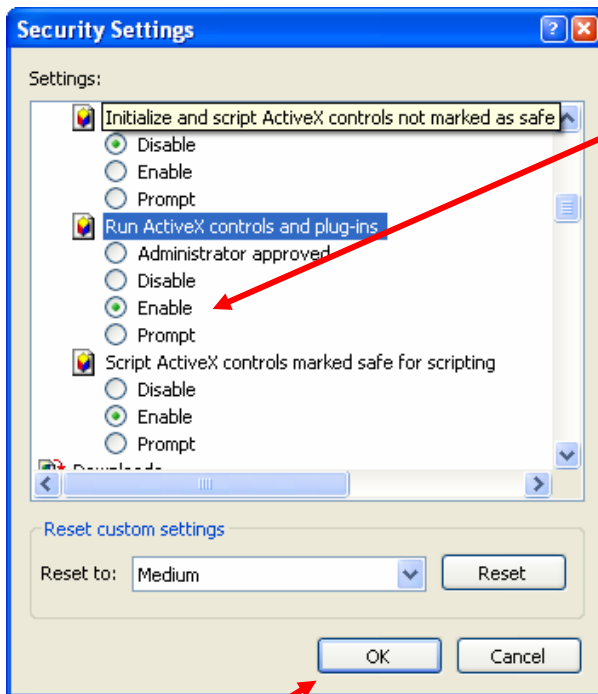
Security Settings

Settings:

Initialize and script ActiveX controls not marked as safe
Disable
Enable
Prompt
Run ActiveX controls and plug-ins
Administrator approved
Disable
Enable
Prompt
Script ActiveX controls marked safe for scripting
Disable
Enable
Prompt
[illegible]

Reset custom settings
Reset to: Medium
Reset

OK
Cancel